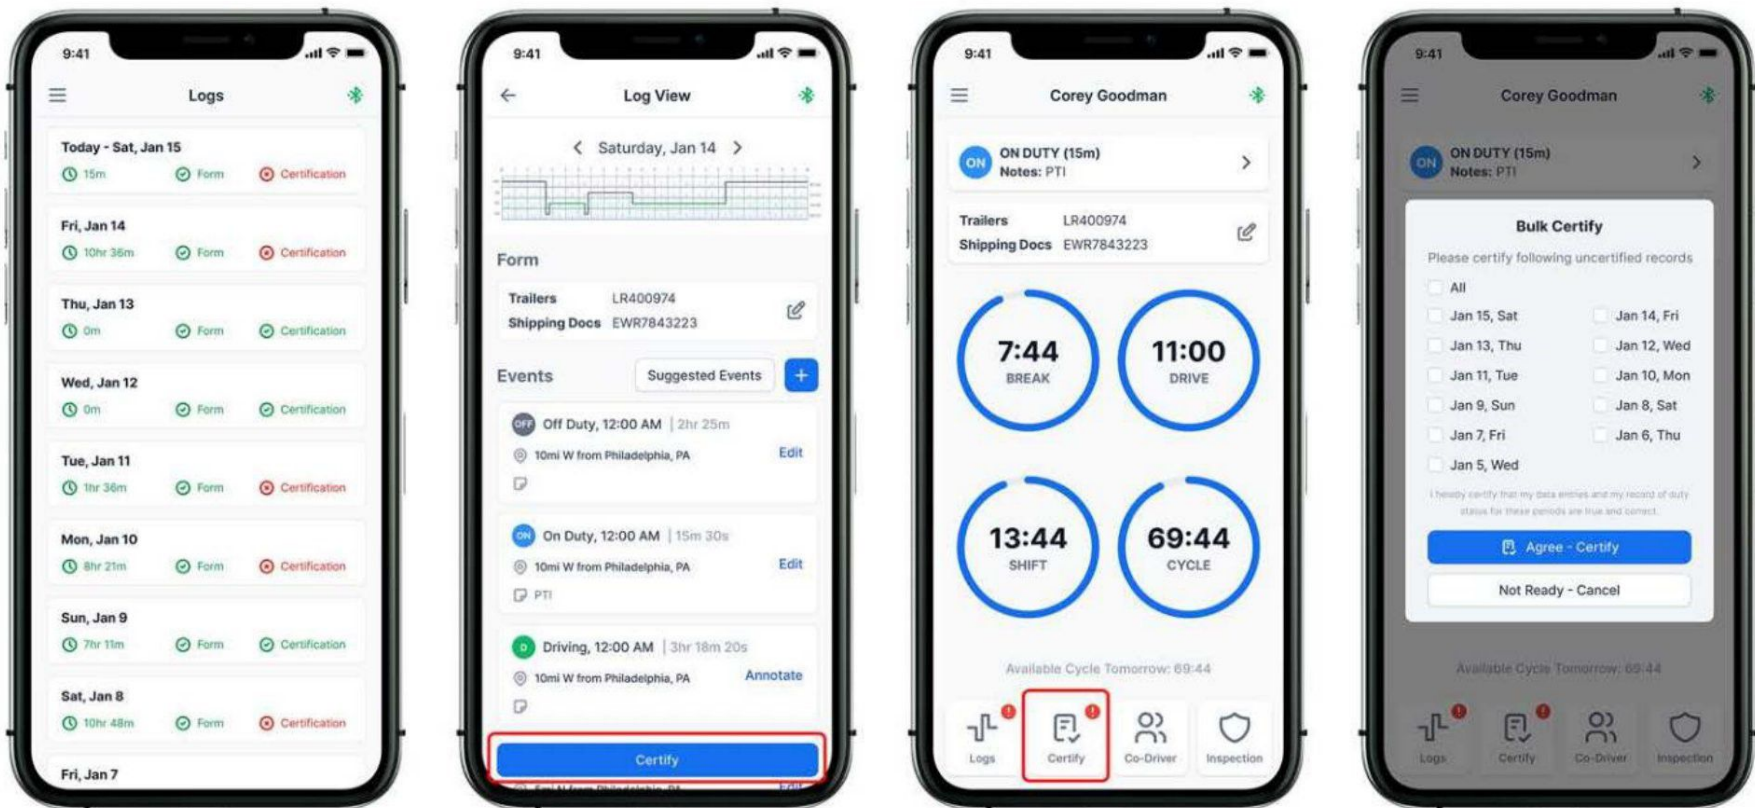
9:41

Logs

Today - Sat, Jan 15
15m Form Certification

Fri, Jan 14
10hr 36m Form Certification

Thu, Jan 13
0m Form Certification

Wed, Jan 12
0m Form Certification

Tue, Jan 11
1hr 36m Form Certification

Mon, Jan 10
8hr 21m Form Certification

Sun, Jan 9
7hr 11m Form Certification

Sat, Jan 8
10hr 48m Form Certification

Fri, Jan 7

9:41

Log View

Saturday, Jan 14

Form

Trailers LR400974
Shipping Docs EWR7843223

Events Suggested Events +

OFF Off Duty, 12:00 AM | 2hr 25m
10mi W from Philadelphia, PA Edit

ON On Duty, 12:00 AM | 15m 30s
10mi W from Philadelphia, PA Edit
PTI

D Driving, 12:00 AM | 3hr 18m 20s
10mi W from Philadelphia, PA Annotate

Certify

9:41

Corey Goodman

ON ON DUTY (15m)
Notes: PTI

Trailers LR400974
Shipping Docs EWR7843223

7:44
BREAK

11:00
DRIVE

13:44
SHIFT

69:44
CYCLE

Available Cycle Tomorrow: 69:44

Logs Certify Co-Driver Inspection

9:41

Corey Goodman

ON ON DUTY (15m)
Notes: PTI

Bulk Certify

Please certify following uncertified records

All
Jan 15, Sat
Jan 14, Fri
Jan 13, Thu
Jan 12, Wed
Jan 11, Tue
Jan 10, Mon
Jan 9, Sun
Jan 8, Sat
Jan 7, Fri
Jan 6, Thu
Jan 5, Wed

I hereby certify that my data entries and my record of duty status for these periods are true and correct.

Agree - Certify

Not Ready - Cancel

Available Cycle Tomorrow: 69:44

Logs Certify Co-Driver Inspection